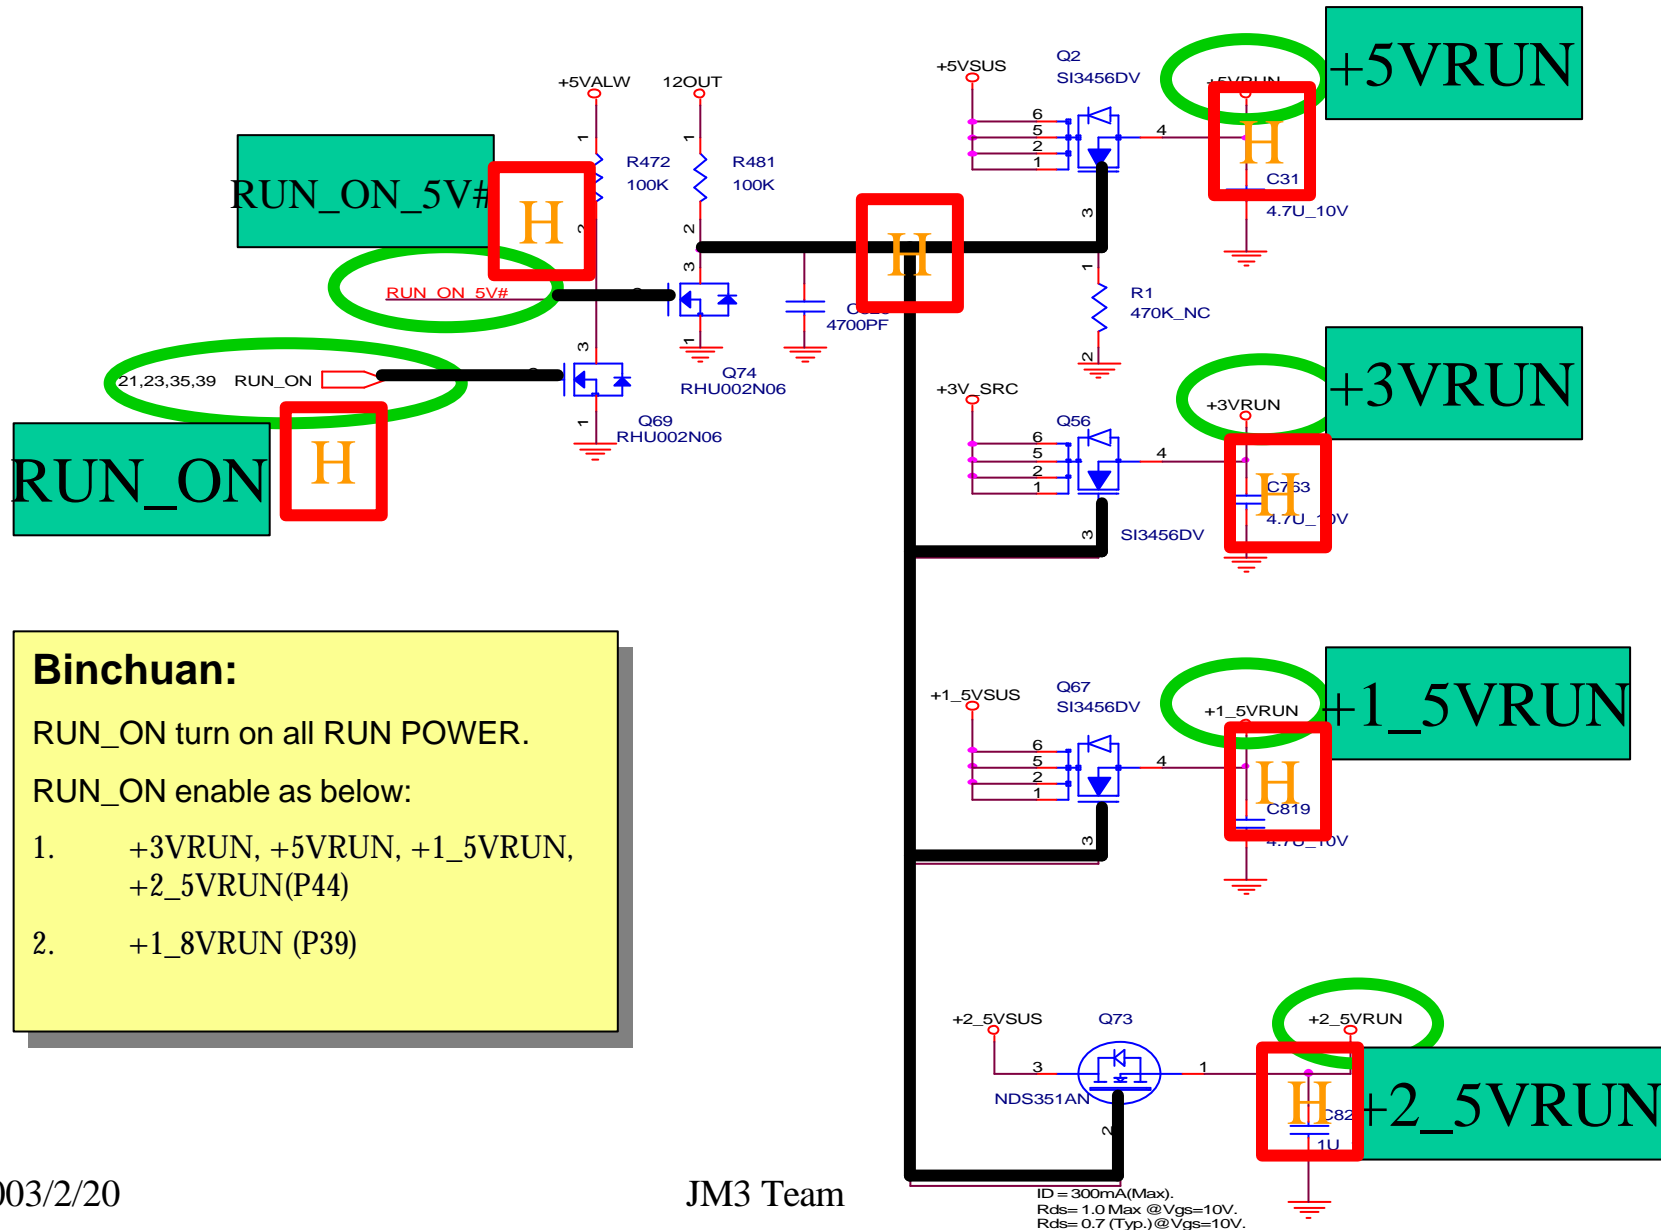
+5VRUN

RUN_ON_5V#

H

+5VALW

12OUT

R472
100K

R481
100K

+5VSUS

Q2
SI3456DV

+5VRUN

6
5
2
1

4

H

C31
4.7U_10V

H

RUN_ON_5V#

Q74
RHU002N06

C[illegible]
4700PF

R1
470K_NC

21,23,35,39 RUN_ON

Q69
RHU002N06

RUN_ON

H

+3V_SRC

Q56

+3VRUN

+3VRUN

6
5
2
1

4

H

C763
4.7U_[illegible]V

SI3456DV

Binchuan:

RUN_ON turn on all RUN POWER.

RUN_ON enable as below:

1. +3VRUN, +5VRUN, +1_5VRUN, +2_5VRUN(P44)

2. +1_8VRUN (P39)

+1_5VSUS

Q67
SI3456DV

+1_5VRUN

+1_5VRUN

6
5
2
1

4

H

C819
4.7U_10V

+2_5VSUS

Q73

+2_5VRUN

3

1

NDS351AN

2

H

C82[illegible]
1U

+2_5VRUN

ID = 300mA(Max).
Rds= 1.0 Max @Vgs=10V.
Rds= 0.7 (Typ.)@Vgs=10V.

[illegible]003/2/20

JM3 Team